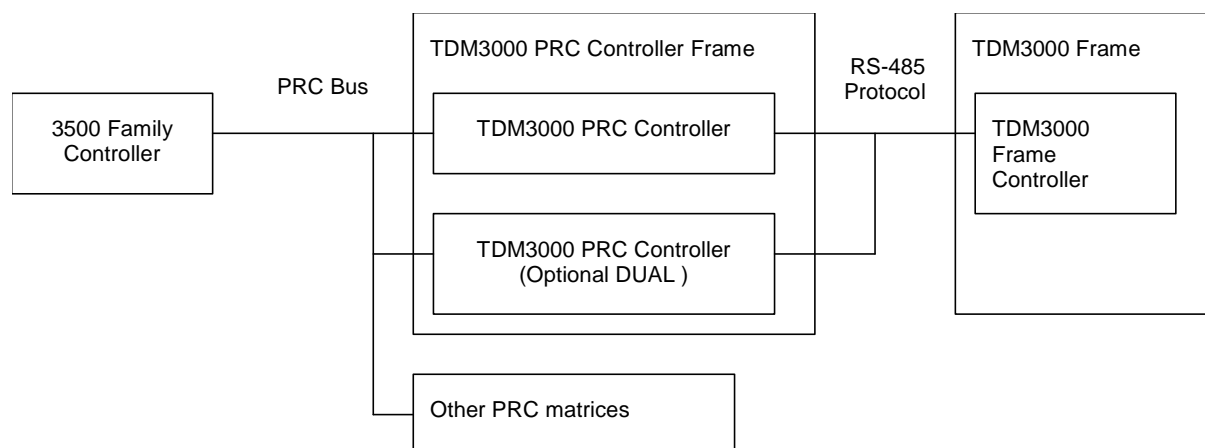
3500 Family Controller

PRC Bus

TDM3000 PRC Controller Frame

TDM3000 PRC Controller

TDM3000 PRC Controller (Optional DUAL )

RS-485 Protocol

TDM3000 Frame

TDM3000 Frame Controller

Other PRC matrices